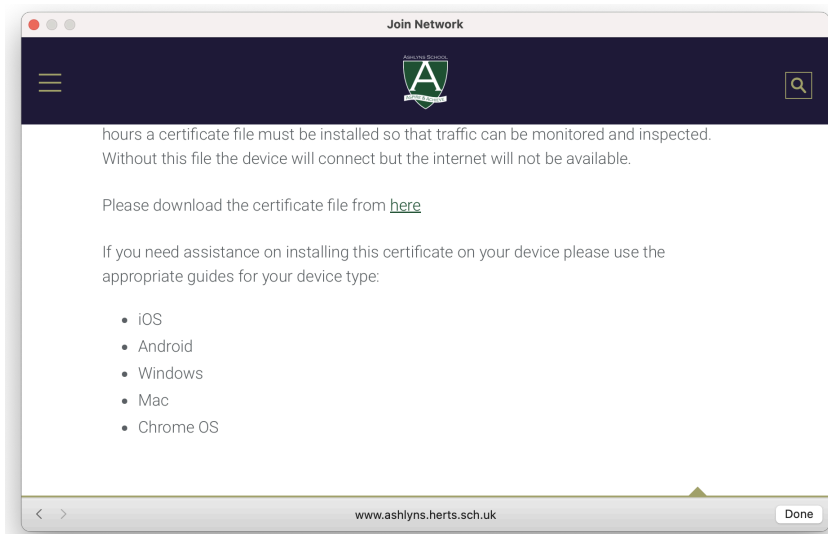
Join Network

ASHLYNS SCHOOL

A

hours a certificate file must be installed so that traffic can be monitored and inspected. Without this file the device will connect but the internet will not be available.

Please download the certificate file from here

If you need assistance on installing this certificate on your device please use the appropriate guides for your device type:

- iOS
- Android
- Windows
- Mac
- Chrome OS

www.ashlyns.herts.sch.uk

Done